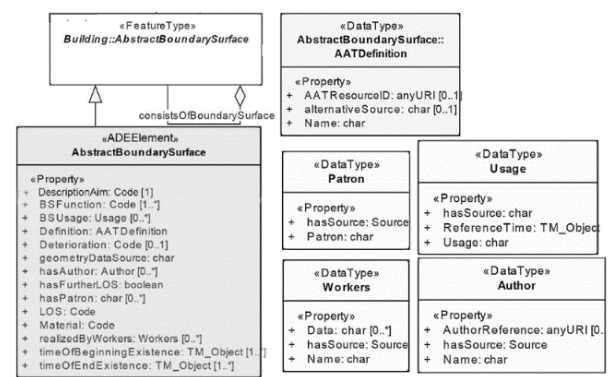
«FeatureType»
Building::AbstractBoundarySurface

consistsOfBoundarySurface

«ADEElement»
AbstractBoundarySurface

«Property»
+ DescriptionAim: Code [1]
+ BSFunction: Code [1..*]
+ BSUsage: Usage [0..*]
+ Definition: AATDefinition
+ Deterioration: Code [0..1]
+ geometryDataSource: char
+ hasAuthor: Author [0..*]
+ hasFurtherLOS: boolean
+ hasPatron: char [0..*]
+ LOS: Code
+ Material: Code
+ realizedByWorkers: Workers [0..*]
+ timeOfBeginningExistence: TM_Object [1..*]
+ timeOfEndExistence: TM_Object [1..*]

«DataType»
AbstractBoundarySurface::
AATDefinition

«Property»
+ AATResourceID: anyURI [0..1]
+ alternativeSource: char [0..1]
+ Name: char

«DataType»
Patron

«Property»
+ hasSource: Source
+ Patron: char

«DataType»
Usage

«Property»
+ hasSource: char
+ ReferenceTime: TM_Object
+ Usage: char

«DataType»
Workers

«Property»
+ Data: char [0..*]
+ hasSource: Source
+ Name: char

«DataType»
Author

«Property»
+ AuthorReference: anyURI [0..
+ hasSource: Source
+ Name: char